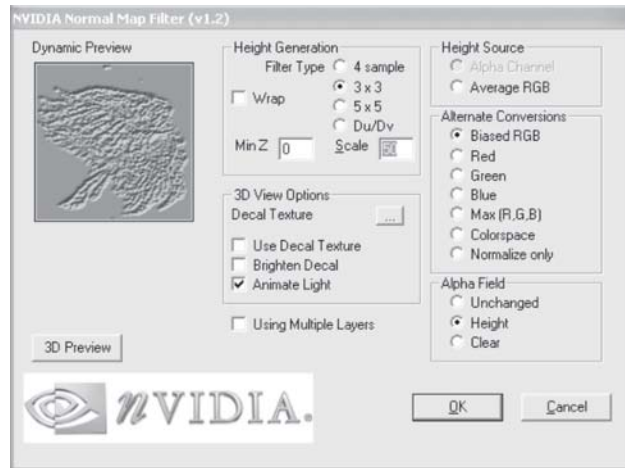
NVIDIA Normal Map Filter (v1.2)

Dynamic Preview

Height Generation
Filter Type 4 sample
3 x 3
Wrap
5 x 5
Du/Dv
Min Z 0
Scale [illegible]

3D View Options
Decal Texture ...
Use Decal Texture
Brighten Decal
Animate Light

Using Multiple Layers

3D Preview

Height Source
Alpha Channel
Average RGB

Alternate Conversions
Biased RGB
Red
Green
Blue
Max (R,G,B)
Colorspace
Normalize only

Alpha Field
Unchanged
Height
Clear

nVIDIA.

OK
Cancel